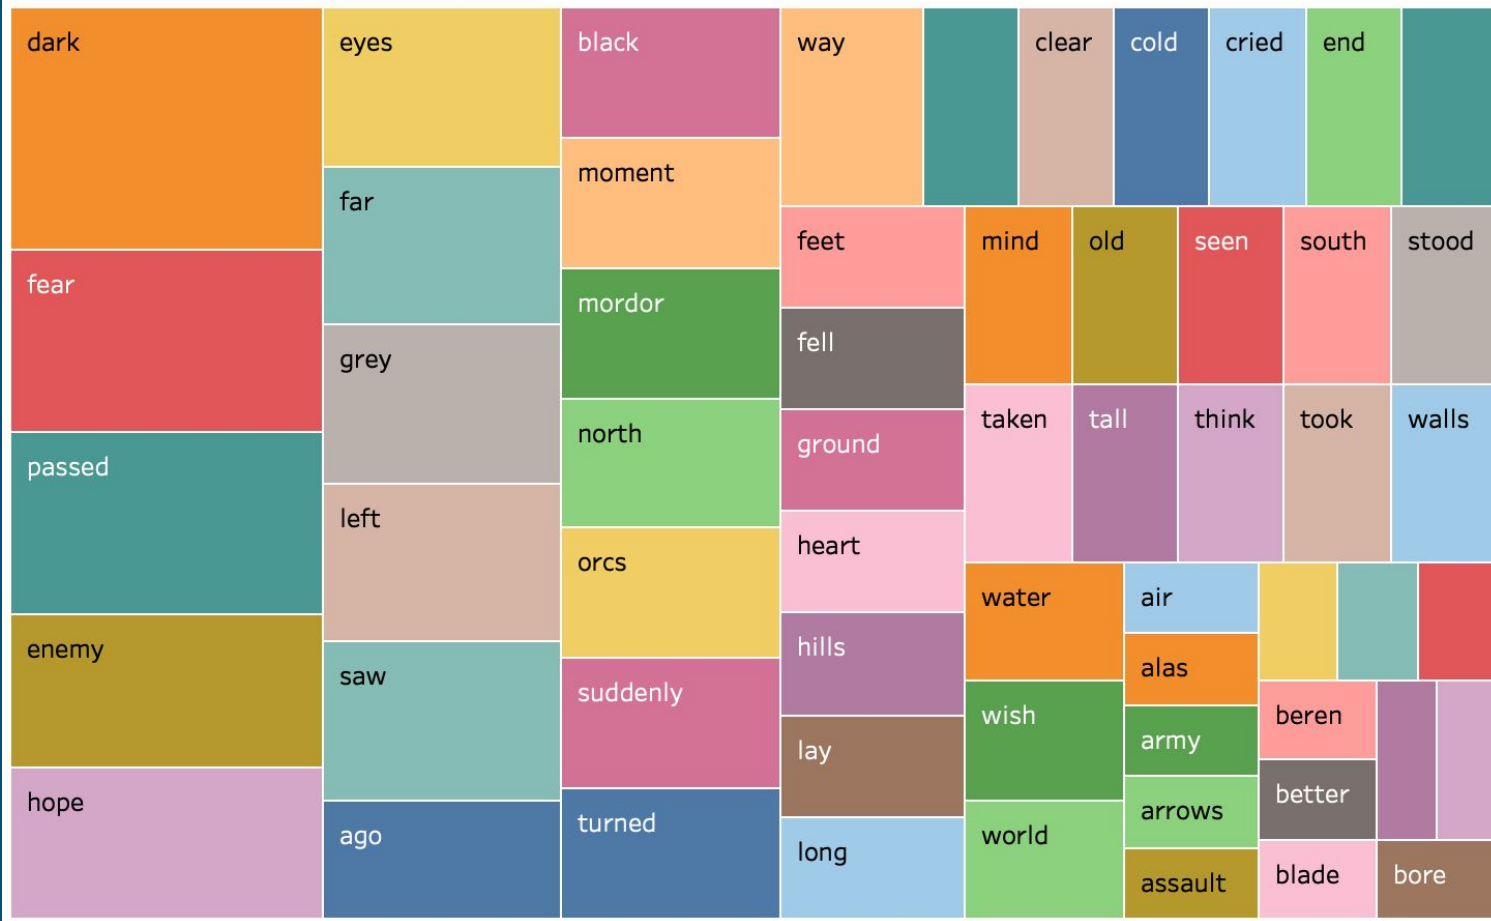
dark
fear
passed
enemy
hope
eyes
far
grey
left
saw
ago
black
moment
mordor
north
orcs
suddenly
turned
way
clear
cold
cried
end
feet
fell
ground
heart
hills
lay
long
mind
old
seen
south
stood
taken
tall
think
took
walls
water
air
alas
wish
army
arrows
world
assault
beren
better
blade
bore